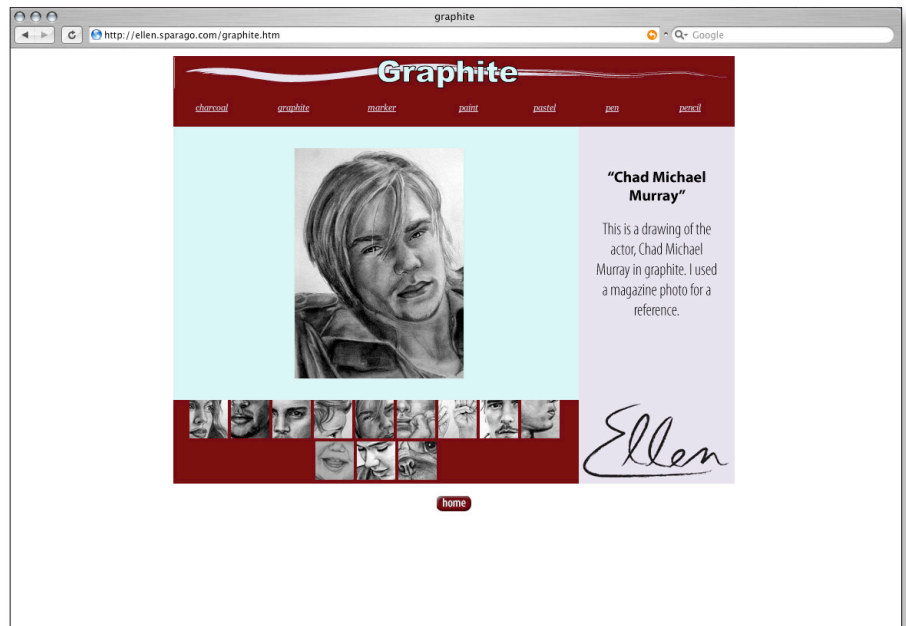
graphite

http://ellen.sparago.com/graphite.htm

Google

Graphite

charcoal graphite marker paint pastel pen pencil

"Chad Michael Murray"

This is a drawing of the actor, Chad Michael Murray in graphite. I used a magazine photo for a reference.

Ellen

home